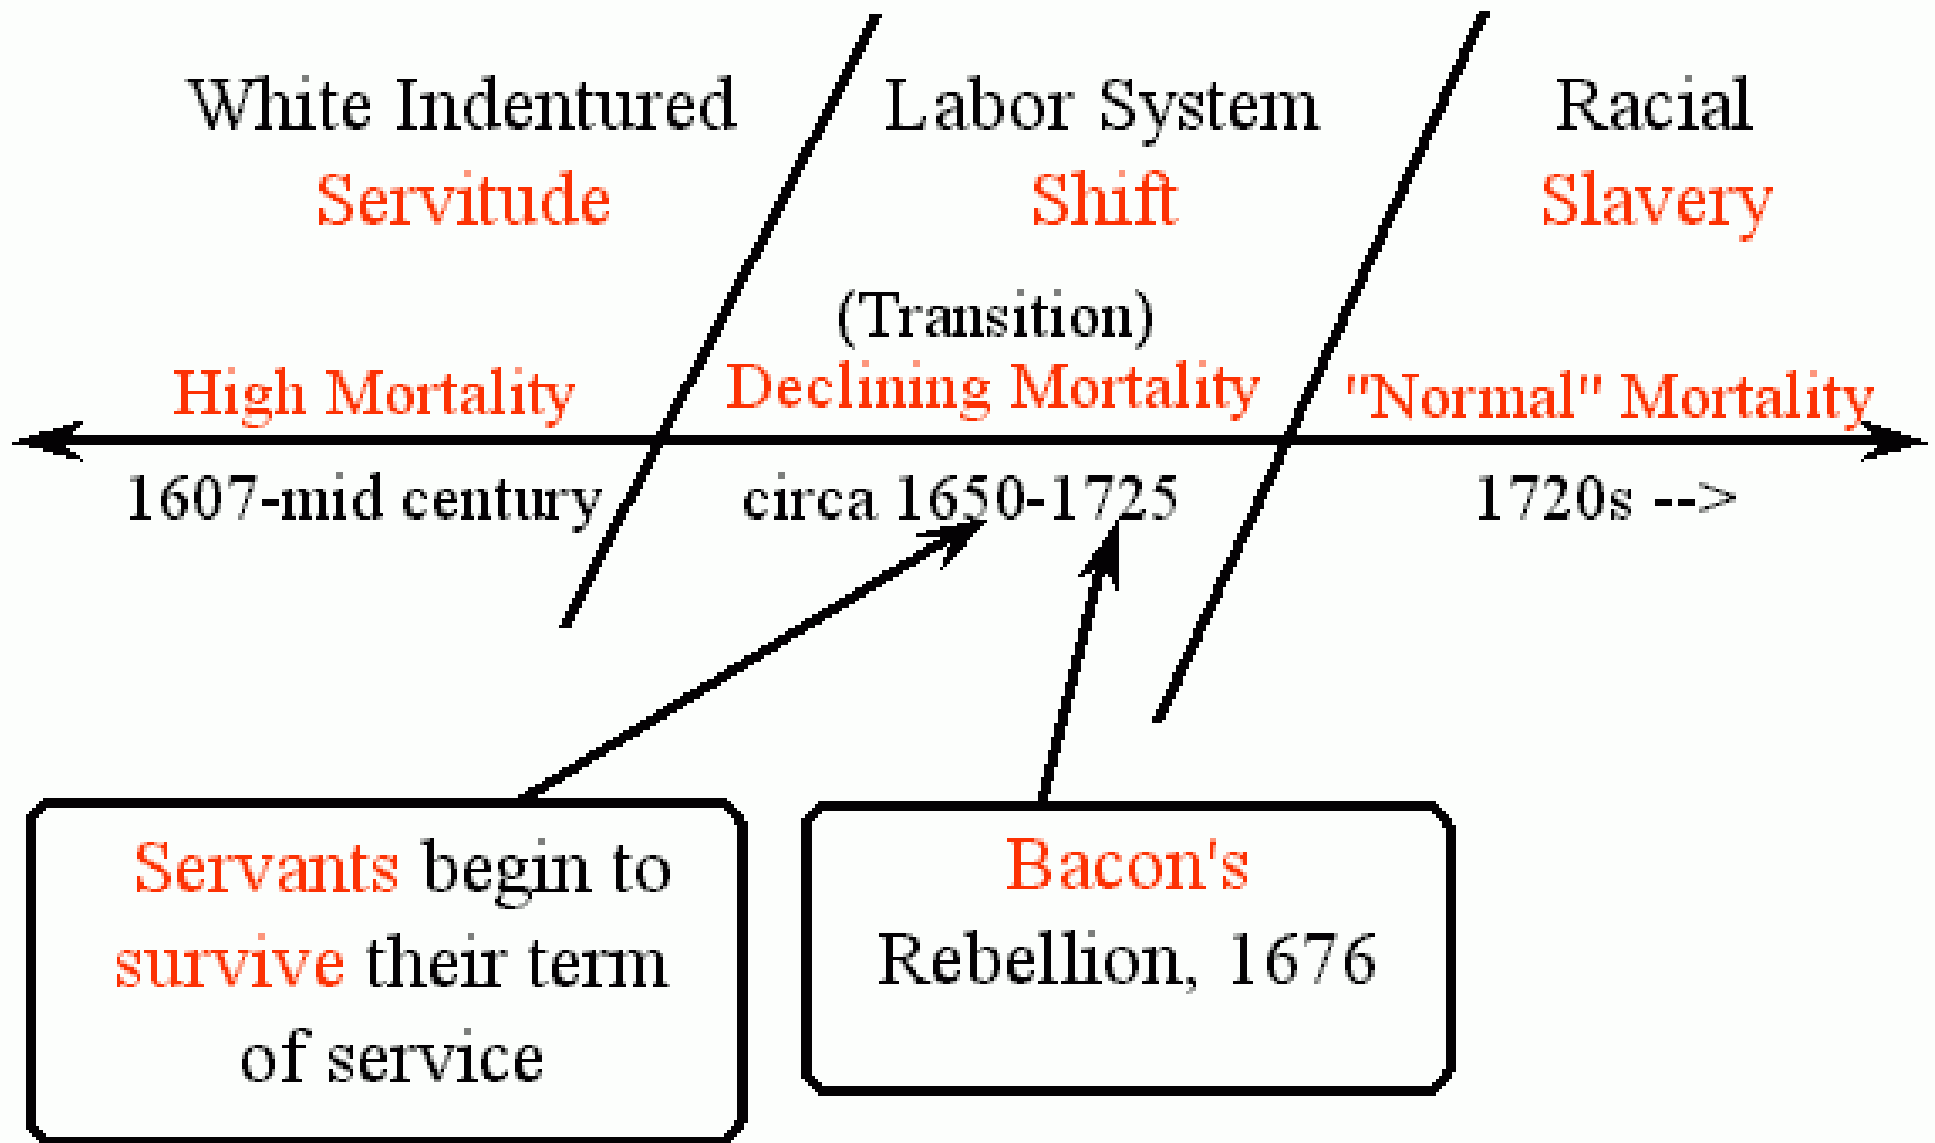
White Indentured
Servitude

Labor System
Shift

Racial
Slavery

(Transition)

High Mortality

Declining Mortality

"Normal" Mortality

1607-mid century

circa 1650-1725

1720s -->

Servants begin to survive their term of service

Bacon's Rebellion, 1676